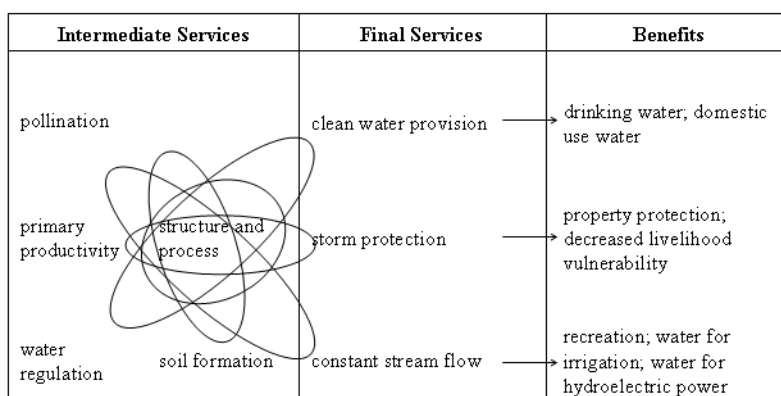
| Intermediate Services | Final Services | Benefits |
|---|---|---|
| pollination | clean water provision | drinking water; domestic use water |
| primary productivity; structure and process | storm protection | property protection; decreased livelihood vulnerability |
| water regulation; soil formation | constant stream flow | recreation; water for irrigation; water for hydroelectric power |